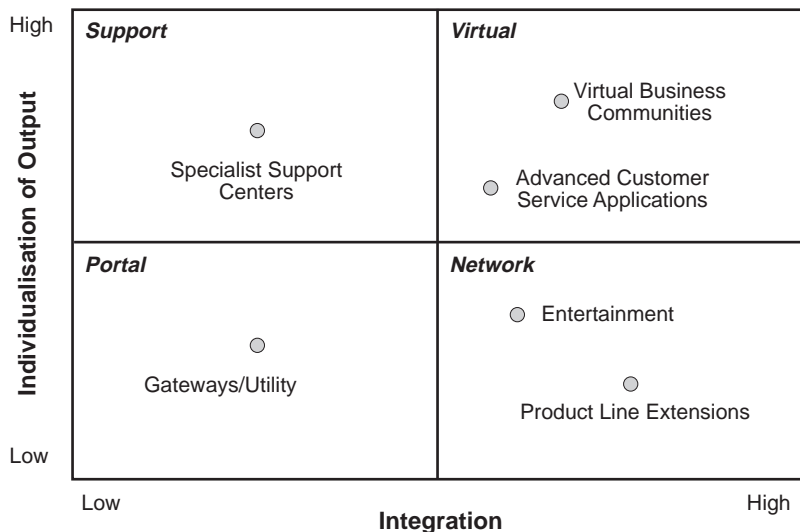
High

Low

Individualisation of Output

Support

Specialist Support Centers

Virtual

Virtual Business Communities

Advanced Customer Service Applications

Portal

Gateways/Utility

Network

Entertainment

Product Line Extensions

Low

High

Integration